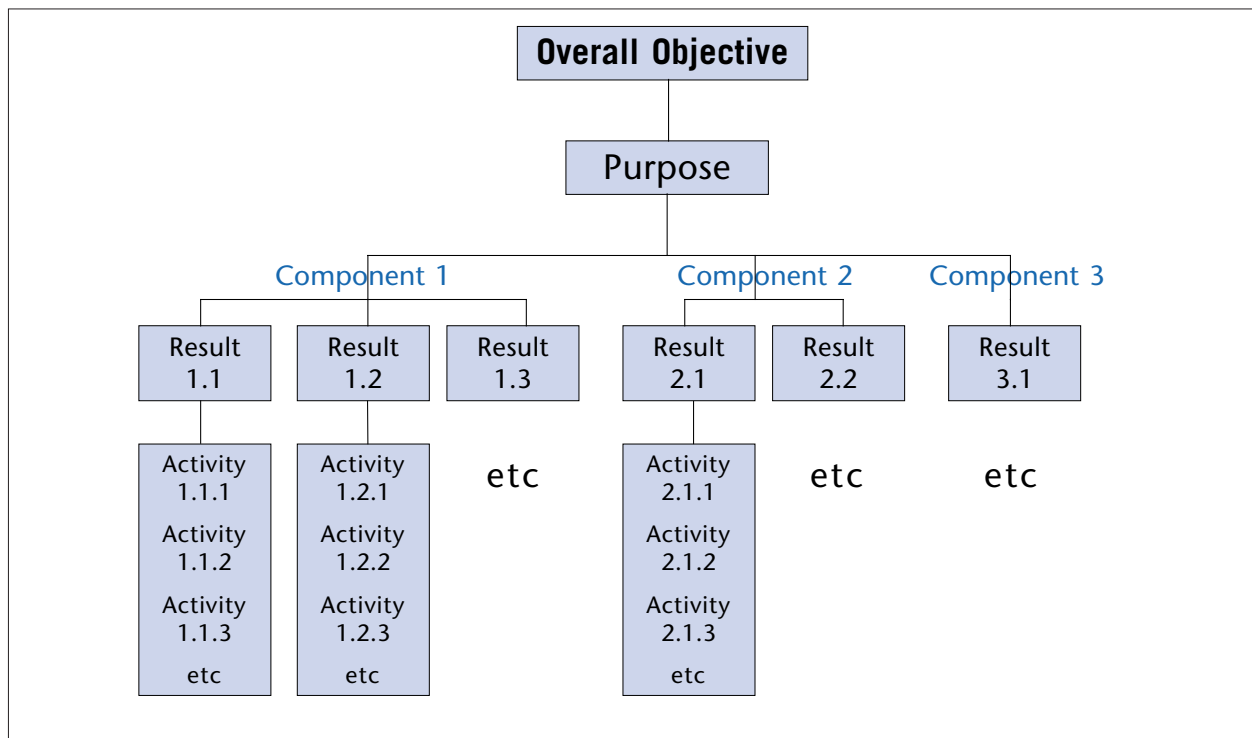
Overall Objective

Purpose

Component 1

Component 2

Component 3

Result 1.1

Result 1.2

Result 1.3

Result 2.1

Result 2.2

Result 3.1

Activity 1.1.1
Activity 1.1.2
Activity 1.1.3
etc

Activity 1.2.1
Activity 1.2.2
Activity 1.2.3
etc

etc

Activity 2.1.1
Activity 2.1.2
Activity 2.1.3
etc

etc

etc